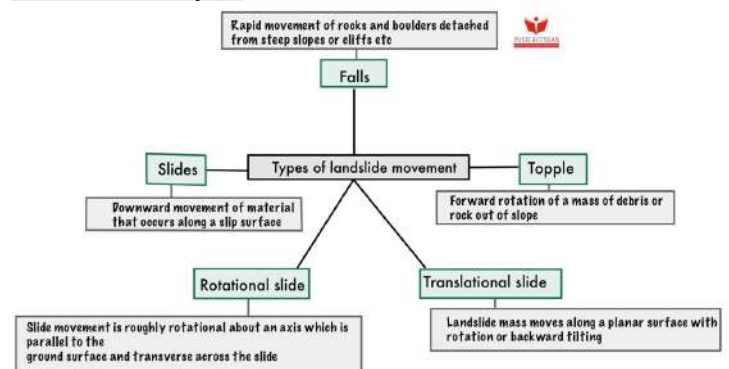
Rapid movement of rocks and boulders detached from steep slopes or cliffs etc

PUSHCAREER

Falls

Types of landslide movement

Slides

Downward movement of material that occurs along a slip surface

Topple

Forward rotation of a mass of debris or rock out of slope

Rotational slide

Slide movement is roughly rotational about an axis which is parallel to the ground surface and transverse across the slide

Translational slide

Landslide mass moves along a planar surface with rotation or backward tilting